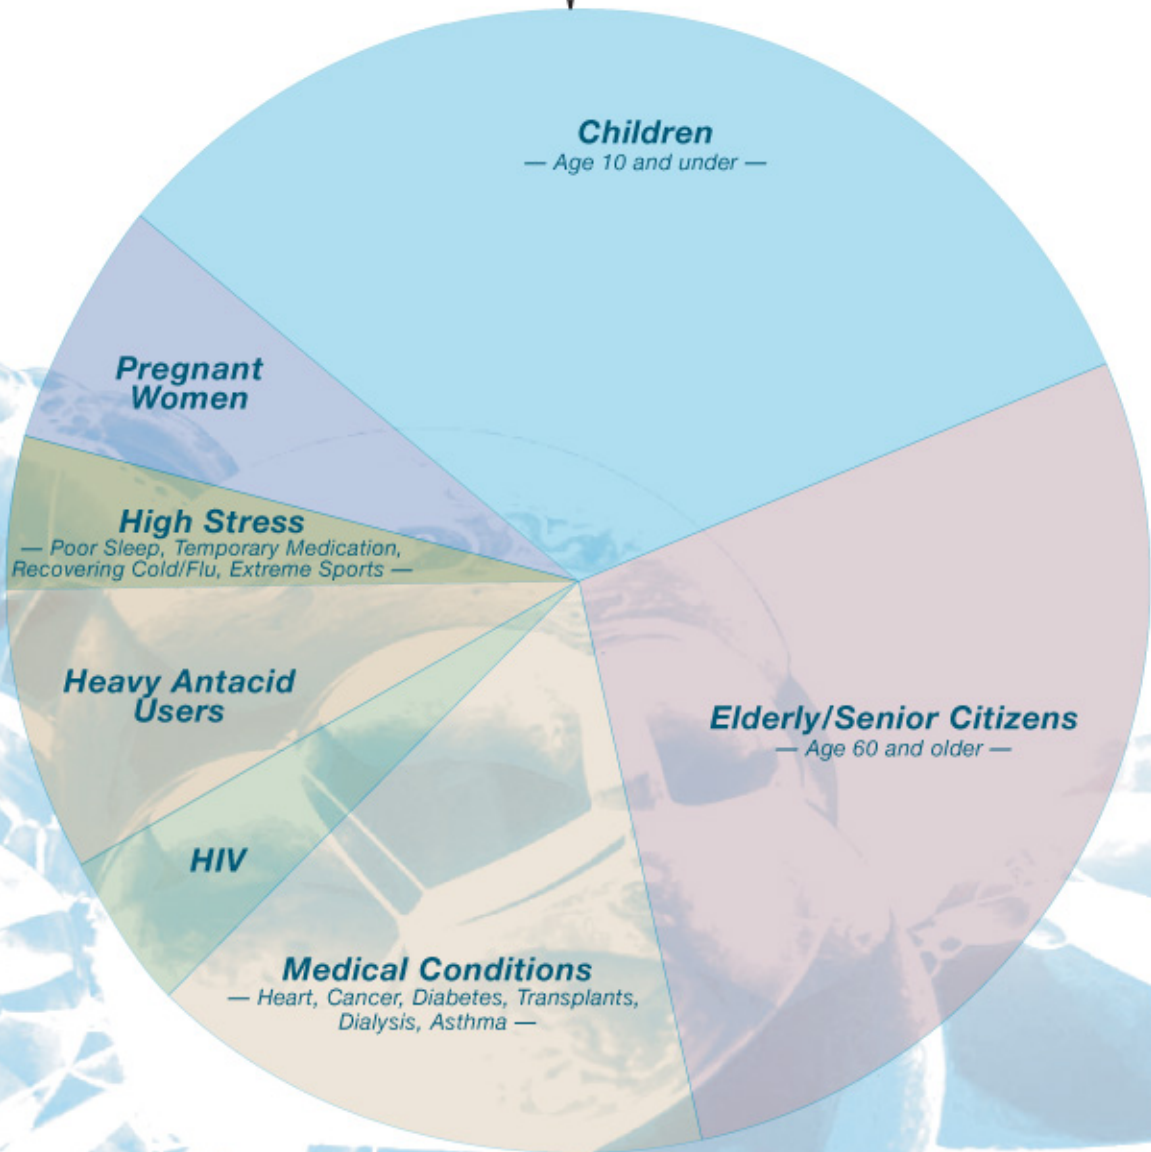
Children
— Age 10 and under —

Pregnant Women

High Stress
— Poor Sleep, Temporary Medication, Recovering Cold/Flu, Extreme Sports —

Heavy Antacid Users

HIV

Medical Conditions
— Heart, Cancer, Diabetes, Transplants, Dialysis, Asthma —

Elderly/Senior Citizens
— Age 60 and older —